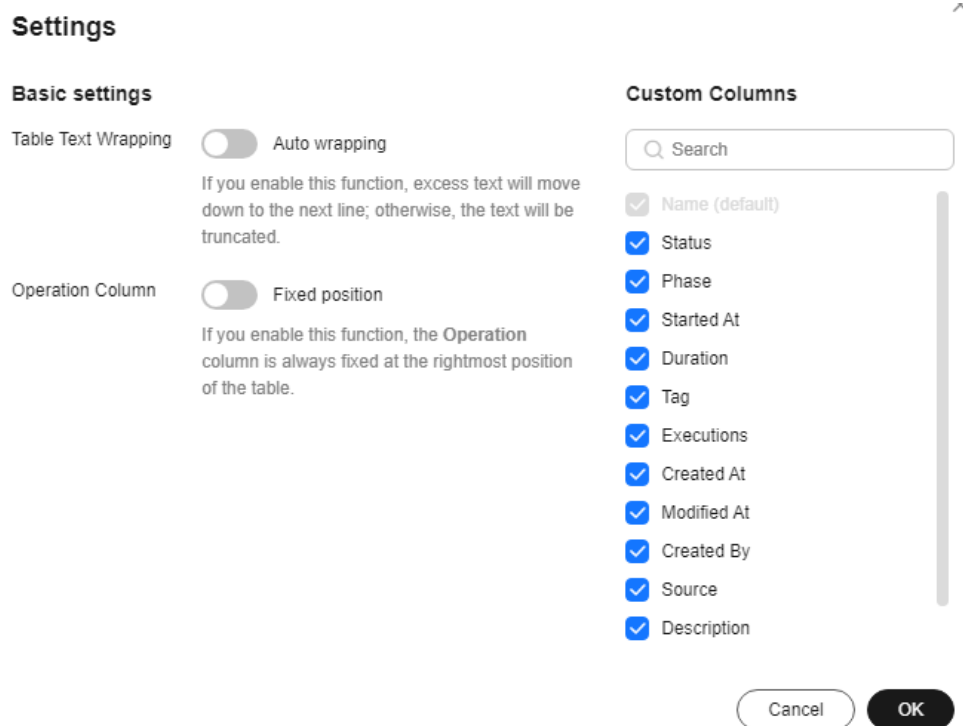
Settings

Basic settings

Table Text Wrapping

Auto wrapping

If you enable this function, excess text will move down to the next line; otherwise, the text will be truncated.

Operation Column

Fixed position

If you enable this function, the Operation column is always fixed at the rightmost position of the table.

Custom Columns

Search

Name (default)
Status
Phase
Started At
Duration
Tag
Executions
Created At
Modified At
Created By
Source
Description

Cancel
OK